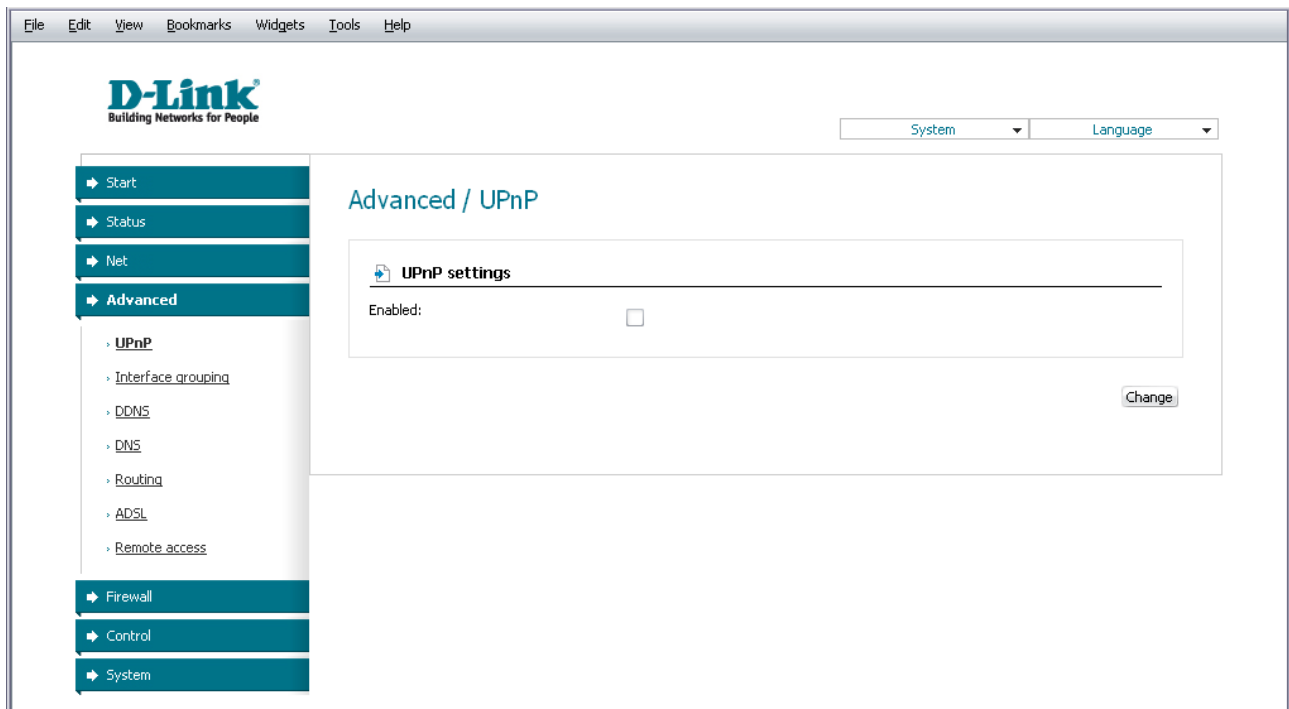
File Edit View Bookmarks Widgets Tools Help

D-Link
Building Networks for People

System
Language

Start
Status
Net
Advanced
UPnP
Interface grouping
DDNS
DNS
Routing
ADSL
Remote access
Firewall
Control
System

Advanced / UPnP

UPnP settings

Enabled:

Change